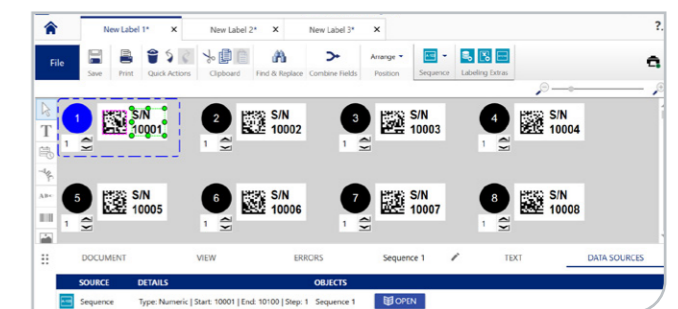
New Label 1* ×
New Label 2* ×
New Label 3* ×
?

File
Save
Print
Quick Actions
Clipboard
Find & Replace
Combine Fields
Arrange
Position
Sequence
Labeling Extras

1 S/N 10001
1
2 S/N 10002
1
3 S/N 10003
1
4 S/N 10004
1
5 S/N 10005
1
6 S/N 10006
1
7 S/N 10007
1
8 S/N 10008
1

DOCUMENT
VIEW
ERRORS
Sequence 1
TEXT
DATA SOURCES

| SOURCE | DETAILS | OBJECTS | |
|---|---|---|---|
| Sequence | Type: Numeric \| Start: 10001 \| End: 10100 \| Step: 1 | Sequence 1 | OPEN |